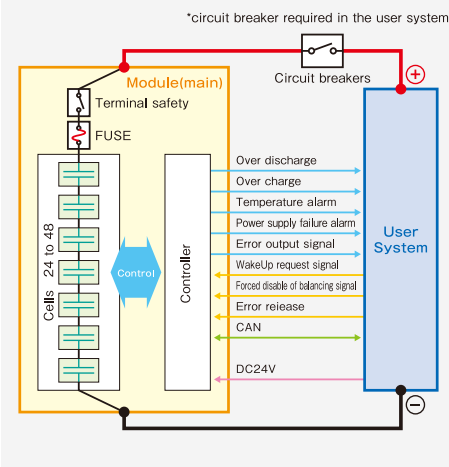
*circuit breaker required in the user system

Circuit breakers

Module(main)

Terminal safety

FUSE

Cells 24 to 48

Control

Controller

Over discharge

Over charge

Temperature alarm

Power supply failure alarm

Error output signal

WakeUp request signal

Forced disable of balancing signal

Error release

CAN

DC24V

User System

+

−